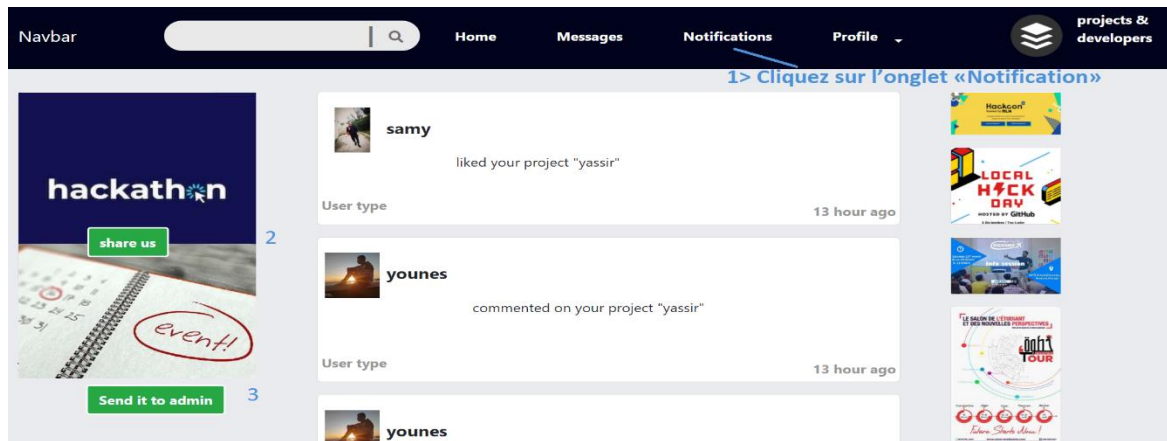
Navbar

Home

Messages

Notifications

Profile

projects & developers

1> Cliquez sur l'onglet «Notification»

hackathon

share us

2

event!

Send it to admin

3

samy

liked your project "yassir"

User type

13 hour ago

younes

commented on your project "yassir"

User type

13 hour ago

younes

Hackcon

LOCAL HACK DAY

HOSTED BY GitHub

info session

LE SALON DE L'ÉTUDIANT ET DES NOUVELLES PERSPECTIVES

TOUR

Future Starts Now!